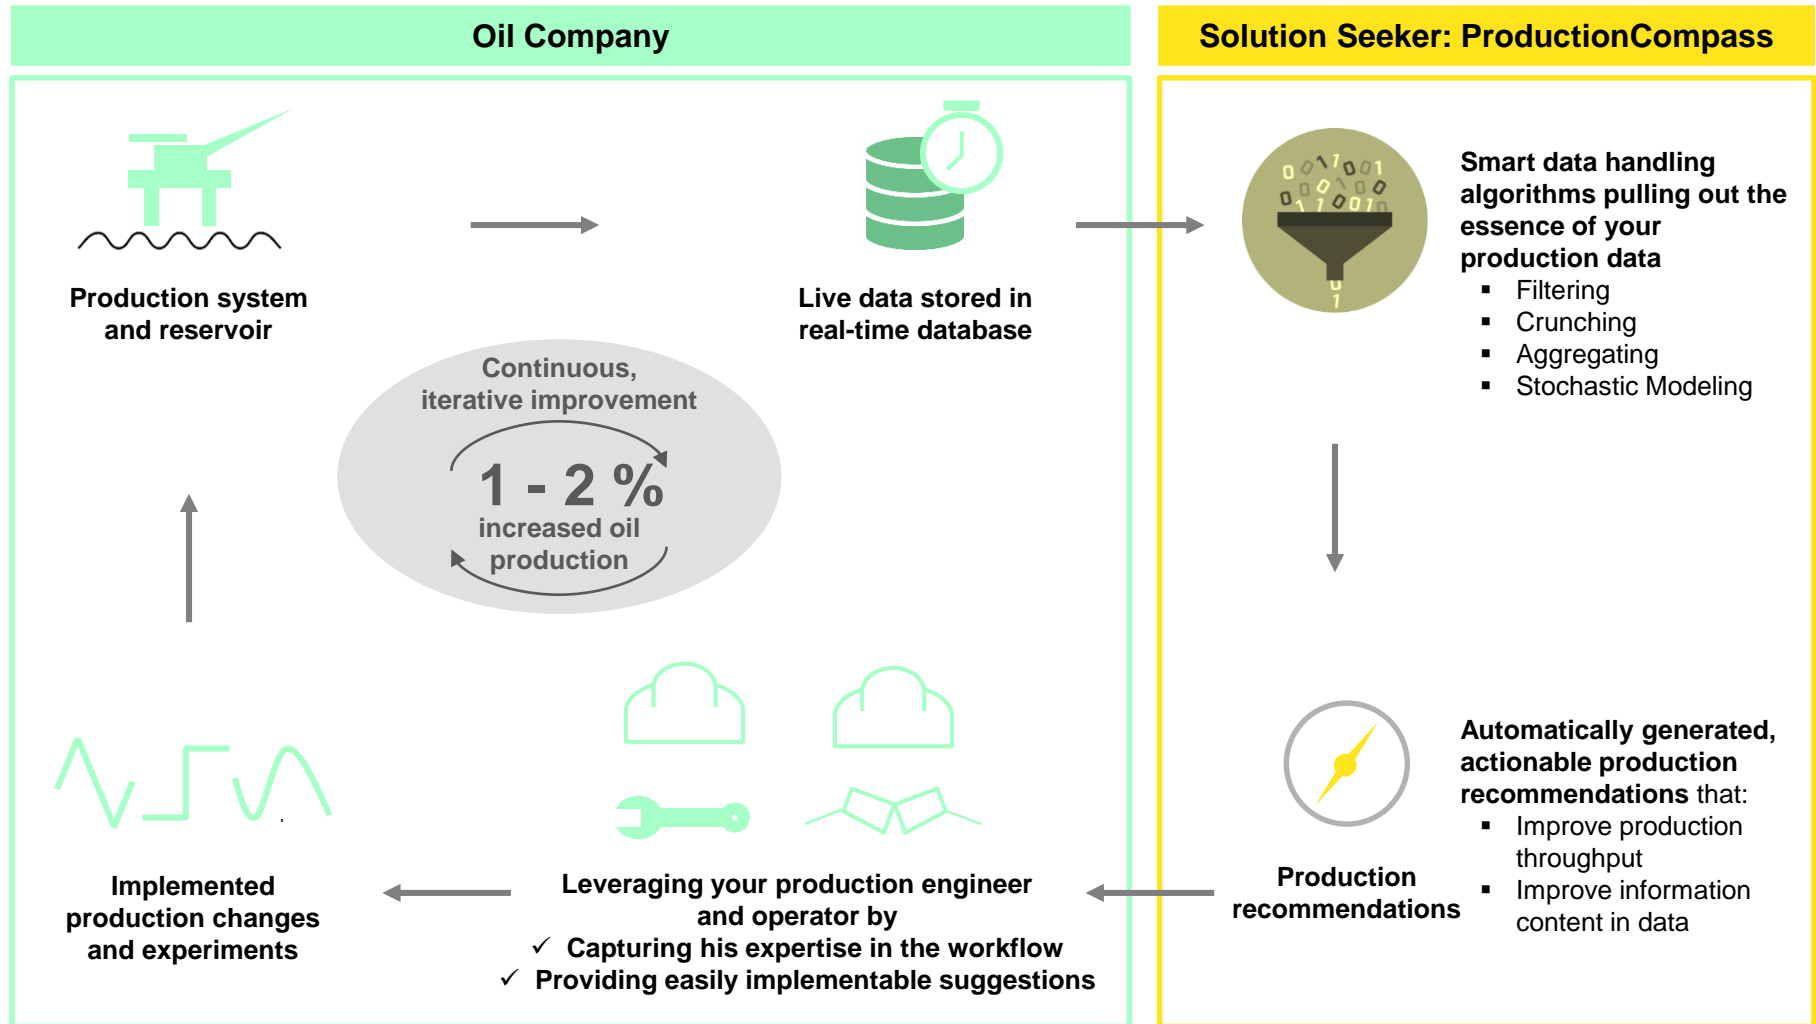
Oil Company

Solution Seeker: ProductionCompass

Production system and reservoir

Live data stored in real-time database

Smart data handling algorithms pulling out the essence of your production data

- Filtering
- Crunching
- Aggregating
- Stochastic Modeling

Continuous, iterative improvement

1 - 2 %

increased oil production

Automatically generated, actionable production recommendations that:

- Improve production throughput
- Improve information content in data

Production recommendations

Implemented production changes and experiments

Leveraging your production engineer and operator by

✓ Capturing his expertise in the workflow

✓ Providing easily implementable suggestions